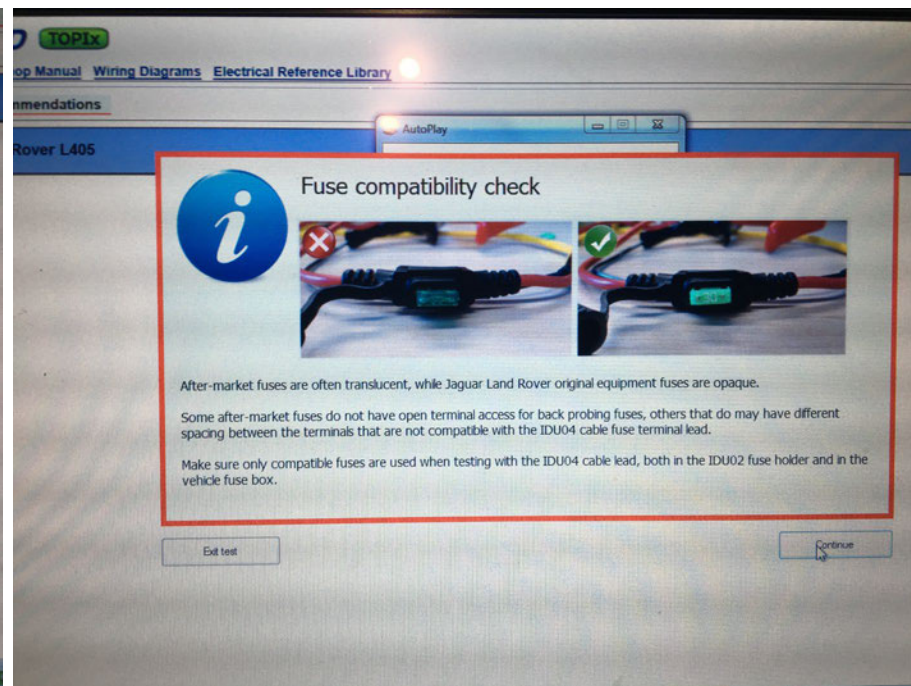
TOPIx

op Manual Wiring Diagrams Electrical Reference Library

nmendations

AutoPlay

Rover L405

Fuse compatibility check

After-market fuses are often translucent, while Jaguar Land Rover original equipment fuses are opaque.

Some after-market fuses do not have open terminal access for back probing fuses, others that do may have different spacing between the terminals that are not compatible with the IDU04 cable fuse terminal lead.

Make sure only compatible fuses are used when testing with the IDU04 cable lead, both in the IDU02 fuse holder and in the vehicle fuse box.

Exit test

Continue